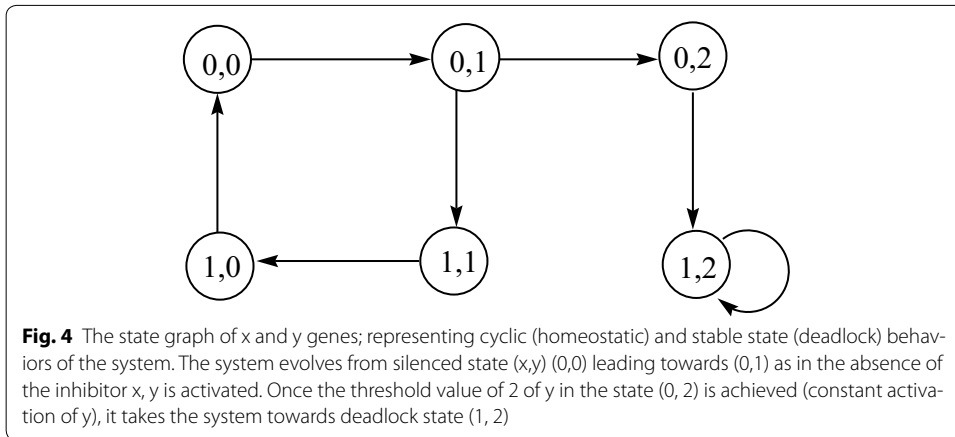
0,0
0,1
0,2
1,0
1,1
1,2

**Fig. 4** The state graph of x and y genes; representing cyclic (homeostatic) and stable state (deadlock) behaviors of the system. The system evolves from silenced state (x,y) (0,0) leading towards (0,1) as in the absence of the inhibitor x, y is activated. Once the threshold value of 2 of y in the state (0, 2) is achieved (constant activation of y), it takes the system towards deadlock state (1, 2)